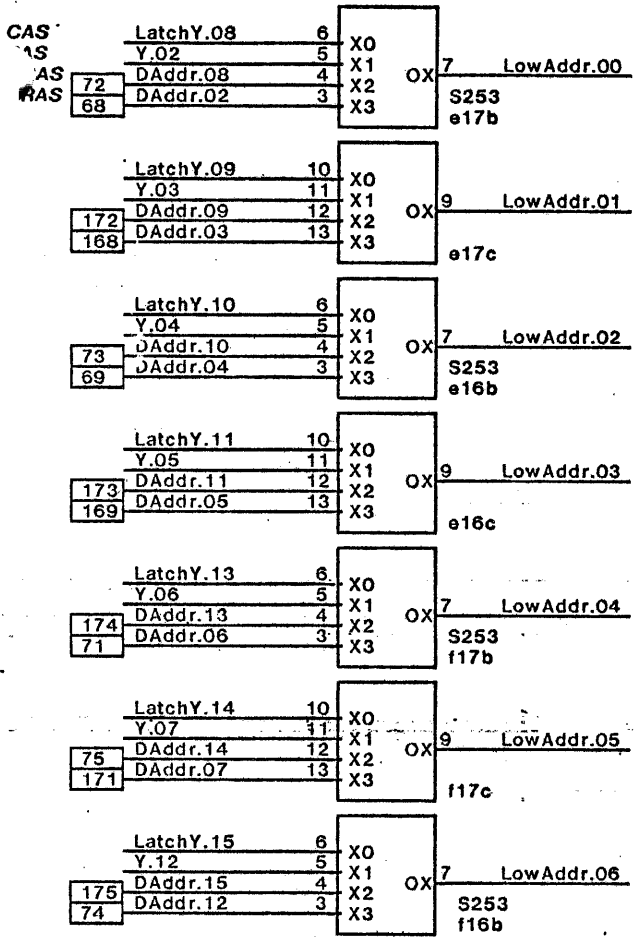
CAS
AS
AS
RAS

LatchY.08 6 X0
Y.02 5 X1
72 DAddr.08 4 X2
68 DAddr.02 3 X3
OX 7 LowAddr.00
S253
e17b

LatchY.09 10 X0
Y.03 11 X1
172 DAddr.09 12 X2
168 DAddr.03 13 X3
OX 9 LowAddr.01
e17c

LatchY.10 6 X0
Y.04 5 X1
73 DAddr.10 4 X2
69 DAddr.04 3 X3
OX 7 LowAddr.02
S253
e16b

LatchY.11 10 X0
Y.05 11 X1
173 DAddr.11 12 X2
169 DAddr.05 13 X3
OX 9 LowAddr.03
e16c

LatchY.13 6 X0
Y.06 5 X1
174 DAddr.13 4 X2
71 DAddr.06 3 X3
OX 7 LowAddr.04
S253
f17b

LatchY.14 10 X0
Y.07 11 X1
75 DAddr.14 12 X2
171 DAddr.07 13 X3
OX 9 LowAddr.05
f17c

LatchY.15 6 X0
Y.12 5 X1
175 DAddr.15 4 X2
74 DAddr.12 3 X3
OX 7 LowAddr.06
S253
f16b